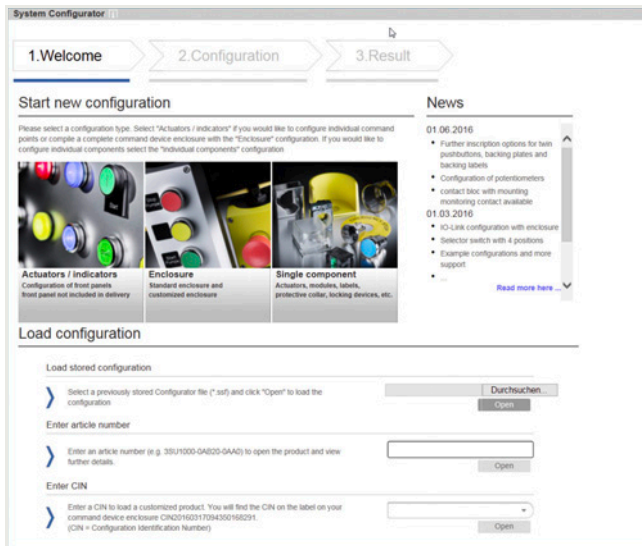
System Configurator

1.Welcome

2.Configuration

3.Result

Start new configuration

Please select a configuration type. Select "Actuators / indicators" if you would like to configure individual command points or compile a complete command device enclosure with the "Enclosure" configuration. If you would like to configure individual components select the "Individual components" configuration

Actuators / indicators
Configuration of front panels
front panel not included in delivery

Enclosure
Standard enclosure and customized enclosure

Single component
Actuators, modules, labels, protective collar, locking devices, etc.

News

01.06.2016
• Further inscription options for twin pushbuttons, backing plates and backing labels
• Configuration of potentiometers
• contact bloc with mounting monitoring contact available

01.03.2016
• IO-Link configuration with enclosure
• Selector switch with 4 positions
• Example configurations and more support
• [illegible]

Read more here ...

Load configuration

Load stored configuration

Select a previously stored Configurator file (*.ssf) and click "Open" to load the configuration

Durchsuchen...

Open

Enter article number

Enter an article number (e.g. 3SU1000-0AB20-0AA0) to open the product and view further details.

Open

Enter CIN

Enter a CIN to load a customized product. You will find the CIN on the label on your command device enclosure CIN20160317094350168291.
(CIN = Configuration Identification Number)

Open